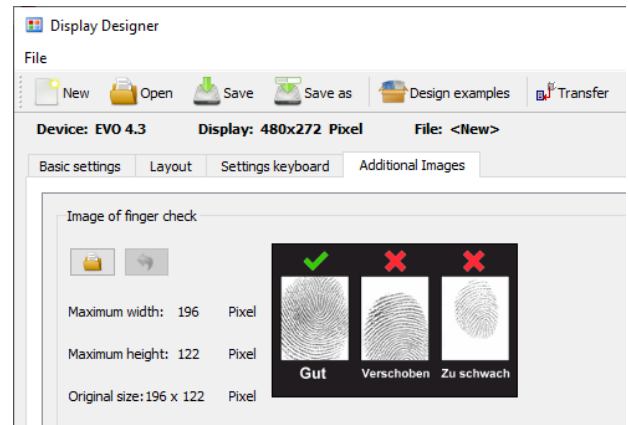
Display Designer

File

New Open Save Save as Design examples Transfer

Device: EVO 4.3 Display: 480x272 Pixel File: <New>

Basic settings Layout Settings keyboard Additional Images

Image of finger check

Maximum width: 196 Pixel

Maximum height: 122 Pixel

Original size: 196 x 122 Pixel

Gut Verschoben Zu schwach